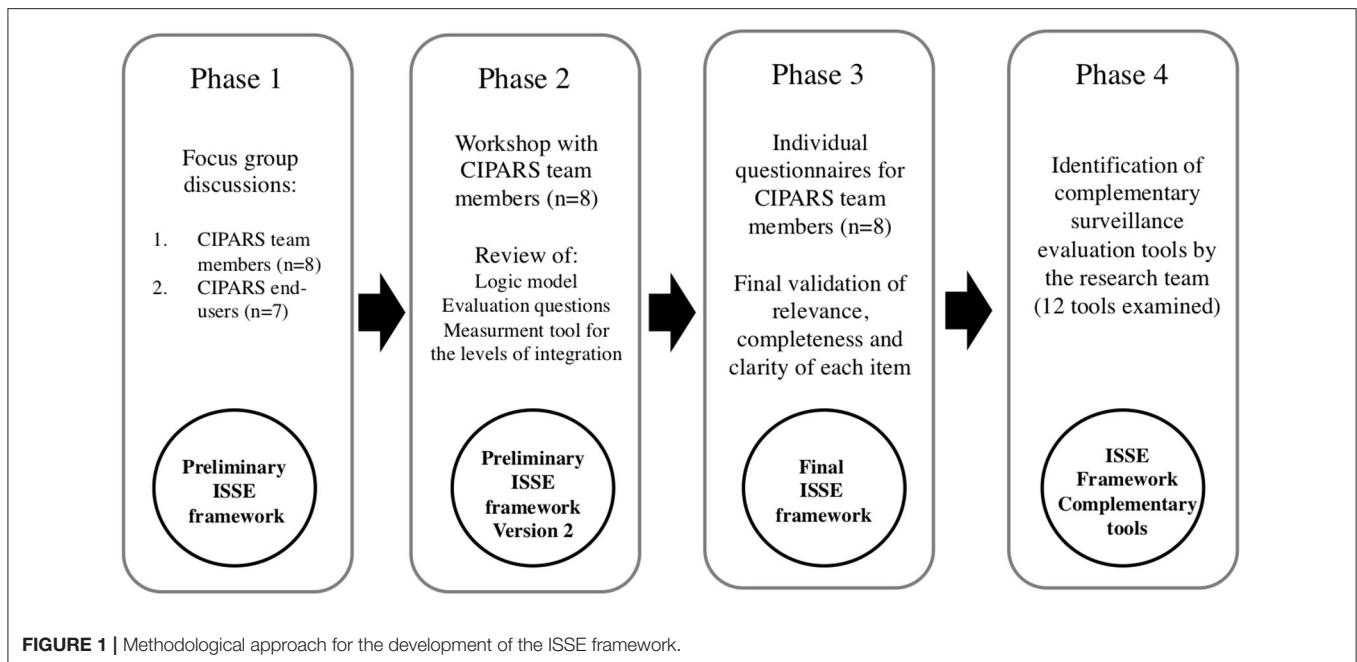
Phase 1

Focus group discussions:

1. CIPARS team members (n=8)
2. CIPARS end-users (n=7)

Preliminary ISSE framework

Phase 2

Workshop with CIPARS team members (n=8)

Review of:
Logic model
Evaluation questions
Measurment tool for the levels of integration

Preliminary ISSE framework Version 2

Phase 3

Individual questionnaires for CIPARS team members (n=8)

Final validation of relevance, completeness and clarity of each item

Final ISSE framework

Phase 4

Identification of complementary surveillance evaluation tools by the research team (12 tools examined)

ISSE Framework Complementary tools

FIGURE 1 | Methodological approach for the development of the ISSE framework.